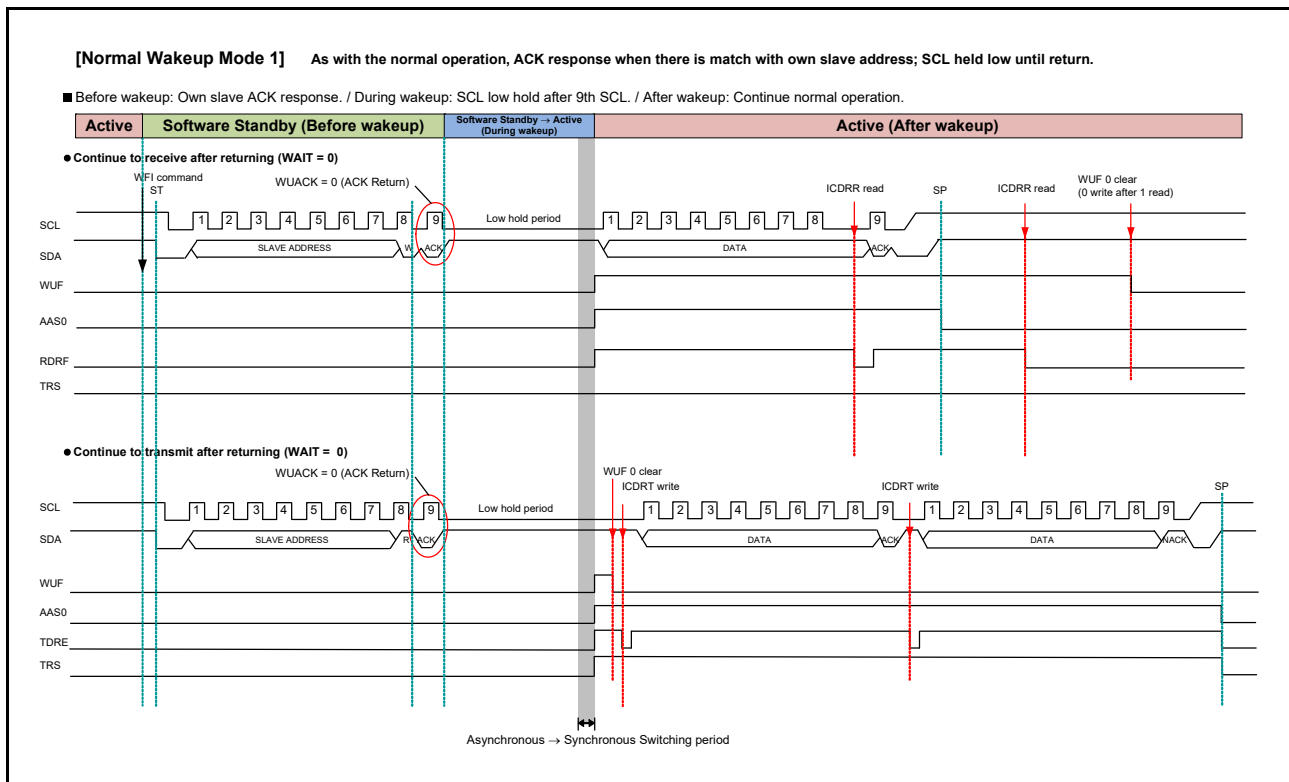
[Normal Wakeup Mode 1] As with the normal operation, ACK response when there is match with own slave address; SCL held low until return.

■ Before wakeup: Own slave ACK response. / During wakeup: SCL low hold after 9th SCL. / After wakeup: Continue normal operation.

| Active | Software Standby (Before wakeup) | Software Standby → Active (During wakeup) | Active (After wakeup) |
|---|---|---|---|

● Continue to receive after returning (WAIT = 0)

WFI command
ST
WUACK = 0 (ACK Return)
ICDRR read
SP
ICDRR read
WUF 0 clear
(0 write after 1 read)

SCL
1 2 3 4 5 6 7 8 9
Low hold period
1 2 3 4 5 6 7 8 9
SDA
SLAVE ADDRESS
W
ACK
DATA
ACK
WUF
AAS0
RDRF
TRS

● Continue to transmit after returning (WAIT = 0)

WUACK = 0 (ACK Return)
WUF 0 clear
ICDRT write
ICDRT write
SP

SCL
1 2 3 4 5 6 7 8 9
Low hold period
1 2 3 4 5 6 7 8 9
1 2 3 4 5 6 7 8 9
SDA
SLAVE ADDRESS
R
ACK
DATA
ACK
DATA
NACK
WUF
AAS0
TDRE
TRS

Asynchronous → Synchronous Switching period